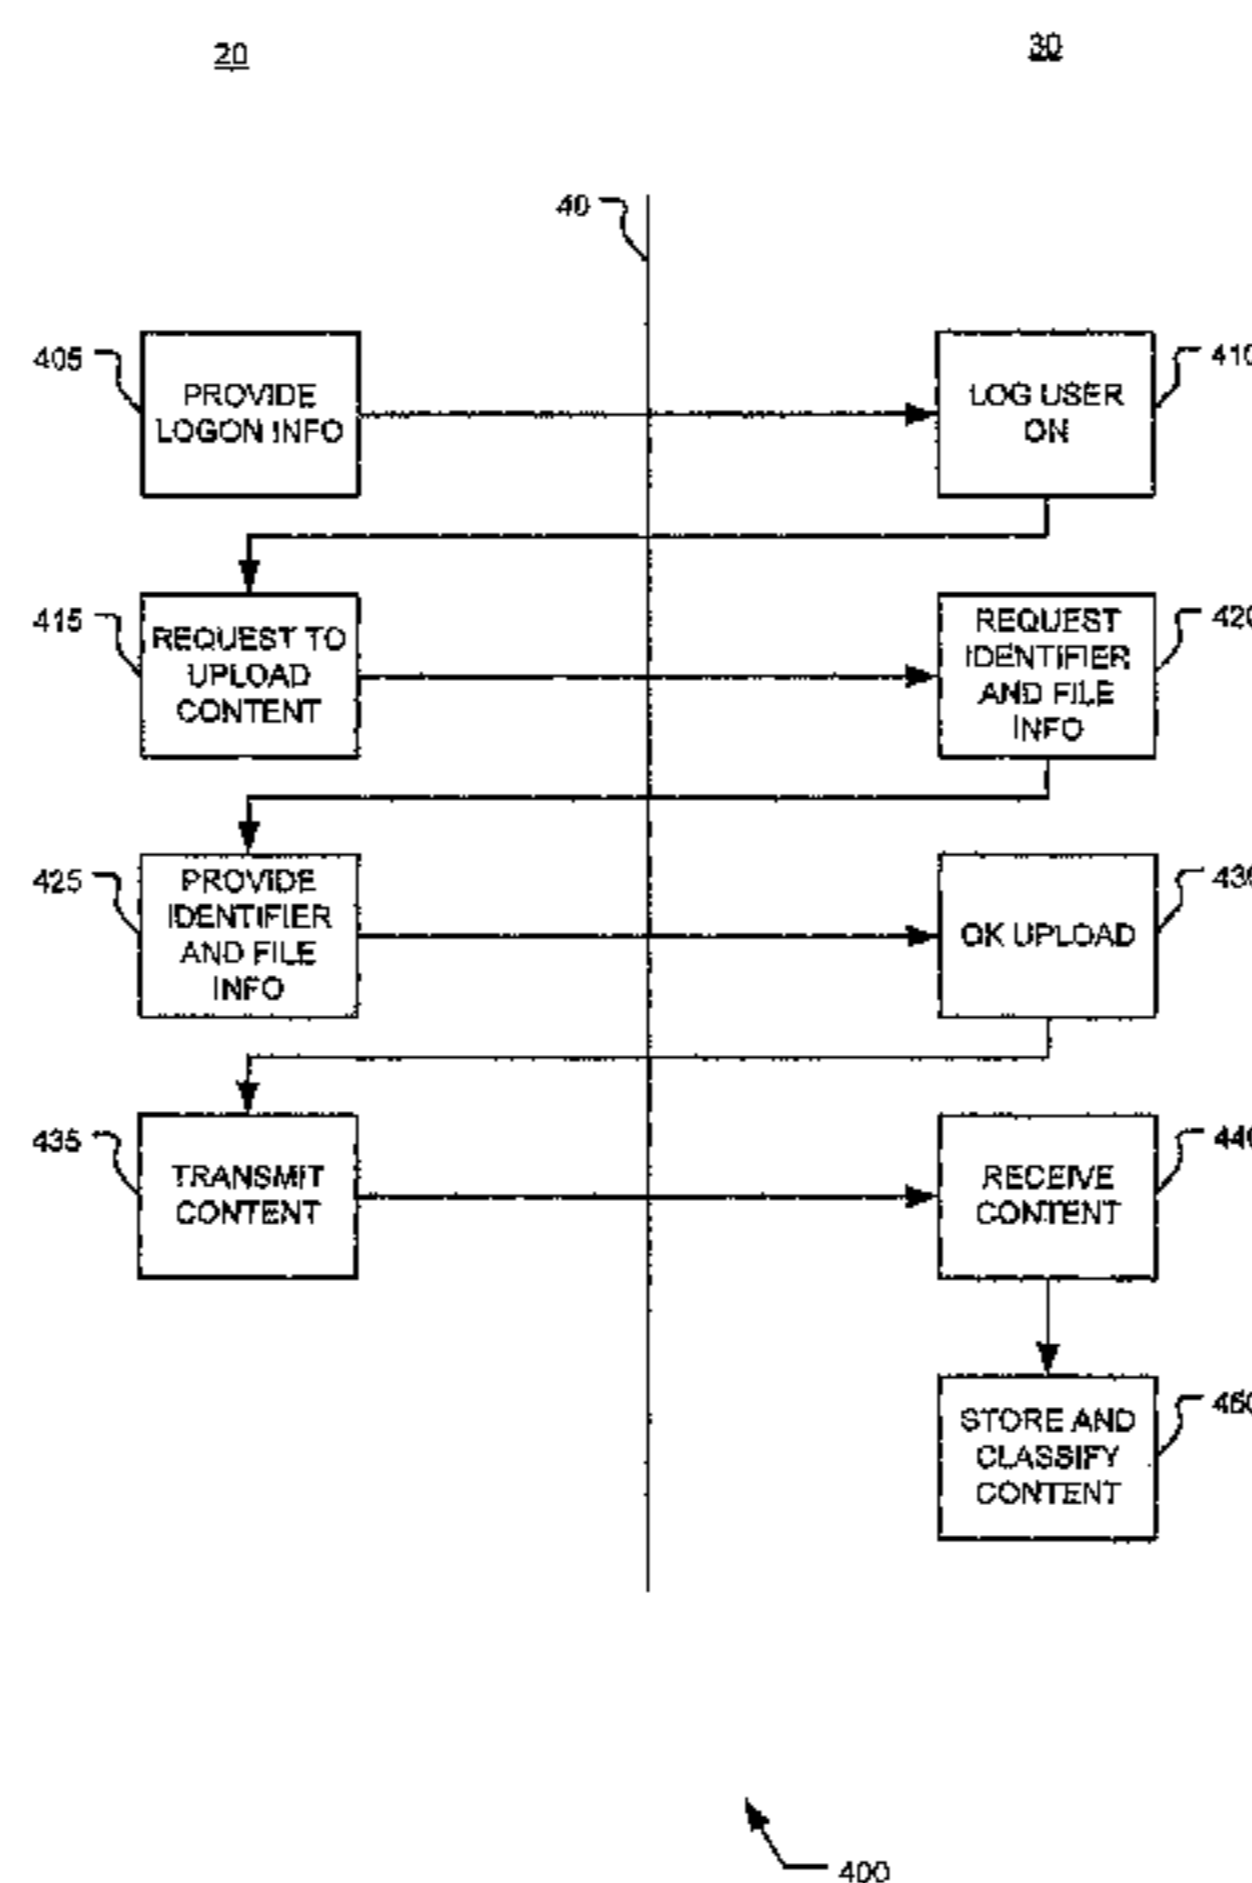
20

30

40

405

PROVIDE LOGON INFO

410

LOG USER ON

415

REQUEST TO UPLOAD CONTENT

420

REQUEST IDENTIFIER AND FILE INFO

425

PROVIDE IDENTIFIER AND FILE INFO

430

OK UPLOAD

435

TRANSMIT CONTENT

440

RECEIVE CONTENT

450

STORE AND CLASSIFY CONTENT

400